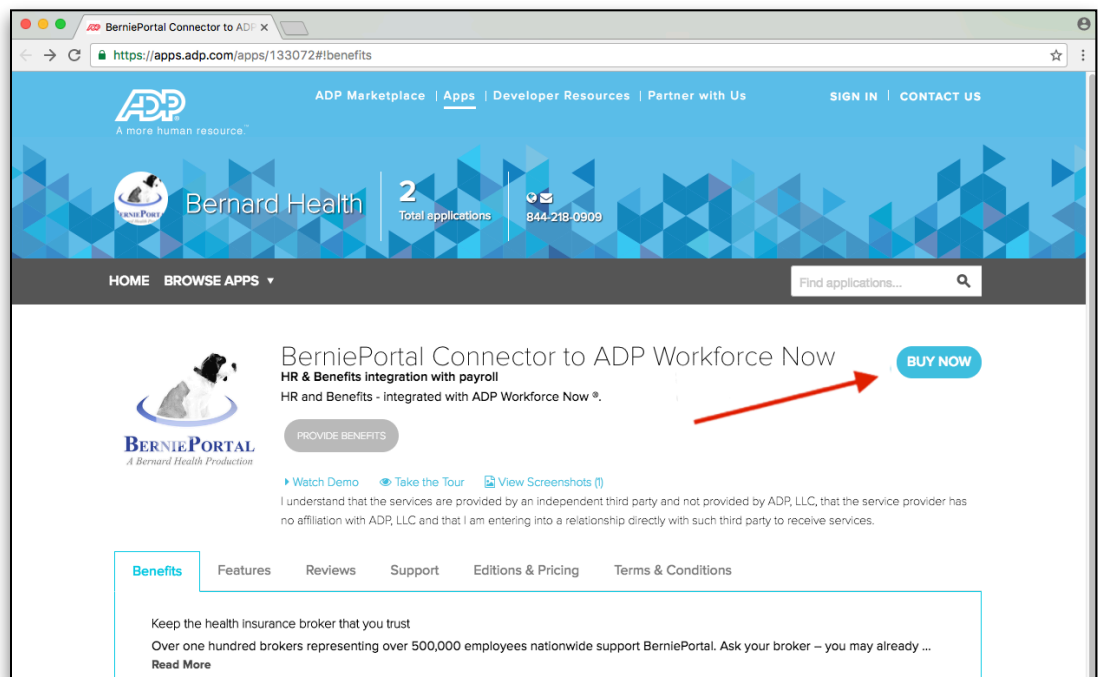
BerniePortal Connector to ADP ×

https://apps.adp.com/apps/133072#!benefits

ADP
A more human resource.™

ADP Marketplace | Apps | Developer Resources | Partner with Us

SIGN IN | CONTACT US

BERNIEPORTAL

Bernard Health

2
Total applications

844-218-0909

HOME BROWSE APPS ▾

Find applications...

BerniePortal Connector to ADP Workforce Now

HR & Benefits integration with payroll

HR and Benefits - integrated with ADP Workforce Now ®.

BUY NOW

BERNIEPORTAL
A Bernard Health Production

PROVIDE BENEFITS

Watch Demo Take the Tour View Screenshots (1)

I understand that the services are provided by an independent third party and not provided by ADP, LLC, that the service provider has no affiliation with ADP, LLC and that I am entering into a relationship directly with such third party to receive services.

Benefits | Features | Reviews | Support | Editions & Pricing | Terms & Conditions

Keep the health insurance broker that you trust

Over one hundred brokers representing over 500,000 employees nationwide support BerniePortal. Ask your broker – you may already ...
Read More